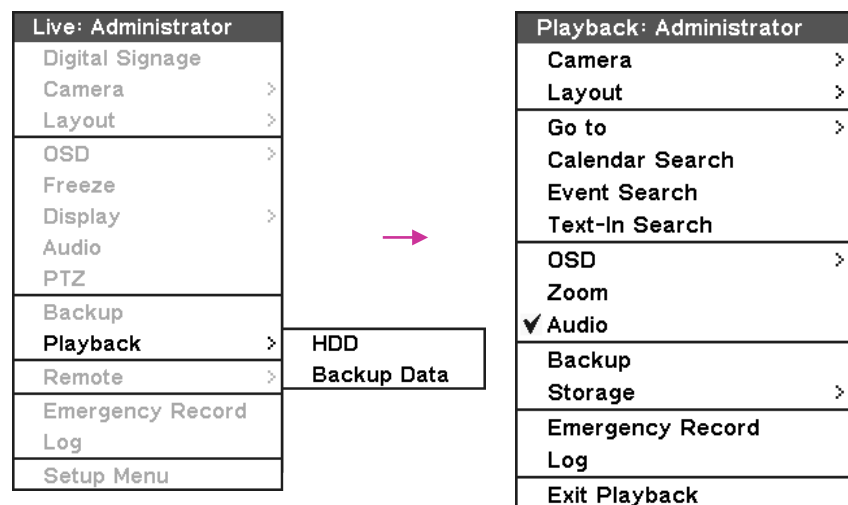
Live: Administrator
Digital Signage
Camera >
Layout >
OSD >
Freeze
Display >
Audio
PTZ
Backup
Playback >
Remote >
Emergency Record
Log
Setup Menu

HDD
Backup Data

Playback: Administrator
Camera >
Layout >
Go to >
Calendar Search
Event Search
Text-In Search
OSD >
Zoom
✔ Audio
Backup
Storage >
Emergency Record
Log
Exit Playback